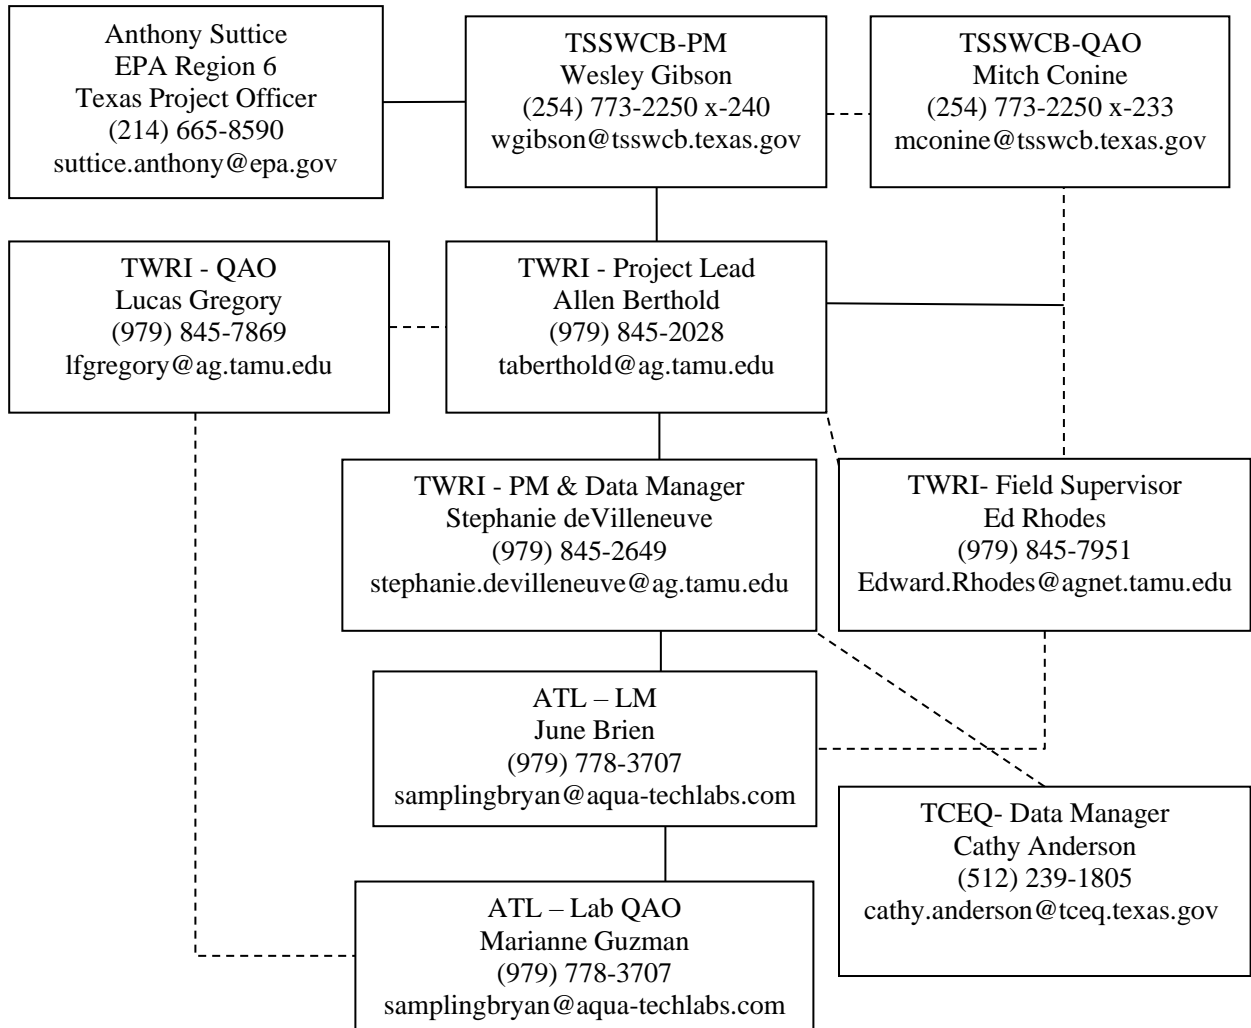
Anthony Suttice
EPA Region 6
Texas Project Officer
(214) 665-8590
suttice.anthony@epa.gov

TSSWCB-PM
Wesley Gibson
(254) 773-2250 x-240
wgibson@tsswcb.texas.gov

TSSWCB-QAO
Mitch Conine
(254) 773-2250 x-233
mconine@tsswcb.texas.gov

TWRI - QAO
Lucas Gregory
(979) 845-7869
lfgregory@ag.tamu.edu

TWRI - Project Lead
Allen Berthold
(979) 845-2028
taberthold@ag.tamu.edu

TWRI - PM & Data Manager
Stephanie deVilleneuve
(979) 845-2649
stephanie.devilleneuve@ag.tamu.edu

TWRI- Field Supervisor
Ed Rhodes
(979) 845-7951
Edward.Rhodes@agnet.tamu.edu

ATL – LM
June Brien
(979) 778-3707
samplingbryan@aqua-techlabs.com

TCEQ- Data Manager
Cathy Anderson
(512) 239-1805
cathy.anderson@tceq.texas.gov

ATL – Lab QAO
Marianne Guzman
(979) 778-3707
samplingbryan@aqua-techlabs.com